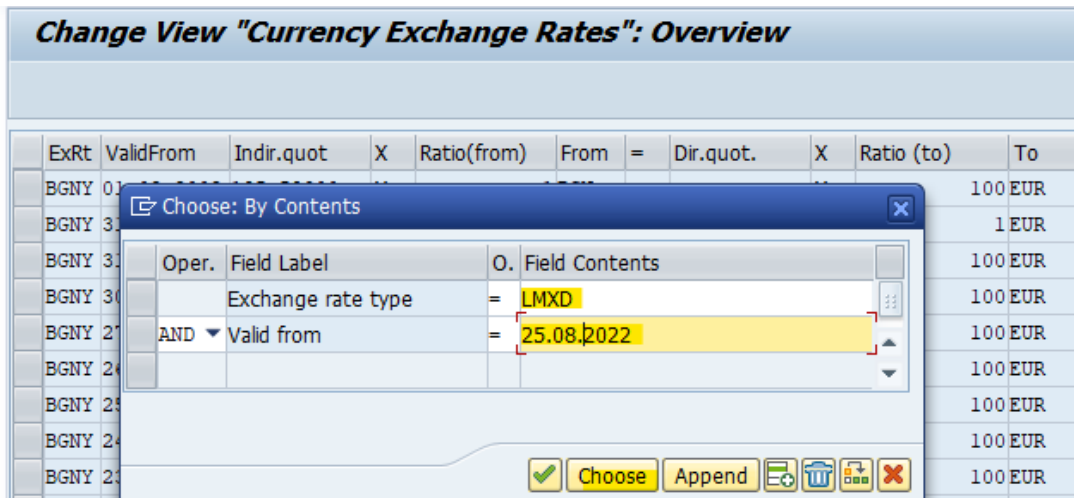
Change View "Currency Exchange Rates": Overview

| ExRt | ValidFrom | Indir.quot | X | Ratio(from) | From | = | Dir.quot. | X | Ratio (to) | To |
|---|---|---|---|---|---|---|---|---|---|---|
| BGNY | 0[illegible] | | | | | | | | 100 | EUR |
| BGNY | 3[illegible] | | | | | | | | 1 | EUR |
| BGNY | 3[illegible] | | | | | | | | 100 | EUR |
| BGNY | 3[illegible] | | | | | | | | 100 | EUR |
| BGNY | 2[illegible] | | | | | | | | 100 | EUR |
| BGNY | 2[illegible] | | | | | | | | 100 | EUR |
| BGNY | 2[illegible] | | | | | | | | 100 | EUR |
| BGNY | 2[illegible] | | | | | | | | 100 | EUR |
| BGNY | 2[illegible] | | | | | | | | 100 | EUR |

Choose: By Contents

| Oper. | Field Label | O. | Field Contents |
|---|---|---|---|
| | Exchange rate type | = | LMXD |
| AND | Valid from | = | 25.08.2022 |

Choose Append